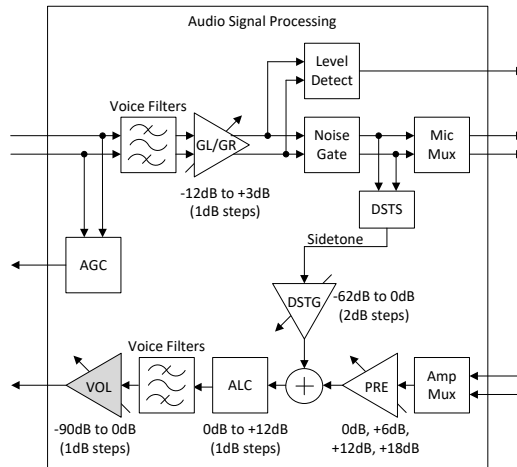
Audio Signal Processing

Level Detect

Voice Filters

GL/GR

Noise Gate

Mic Mux

-12dB to +3dB (1dB steps)

DSTS

AGC

Sidetone

DSTG

-62dB to 0dB (2dB steps)

Voice Filters

VOL

ALC

PRE

Amp Mux

-90dB to 0dB (1dB steps)

0dB to +12dB (1dB steps)

0dB, +6dB, +12dB, +18dB